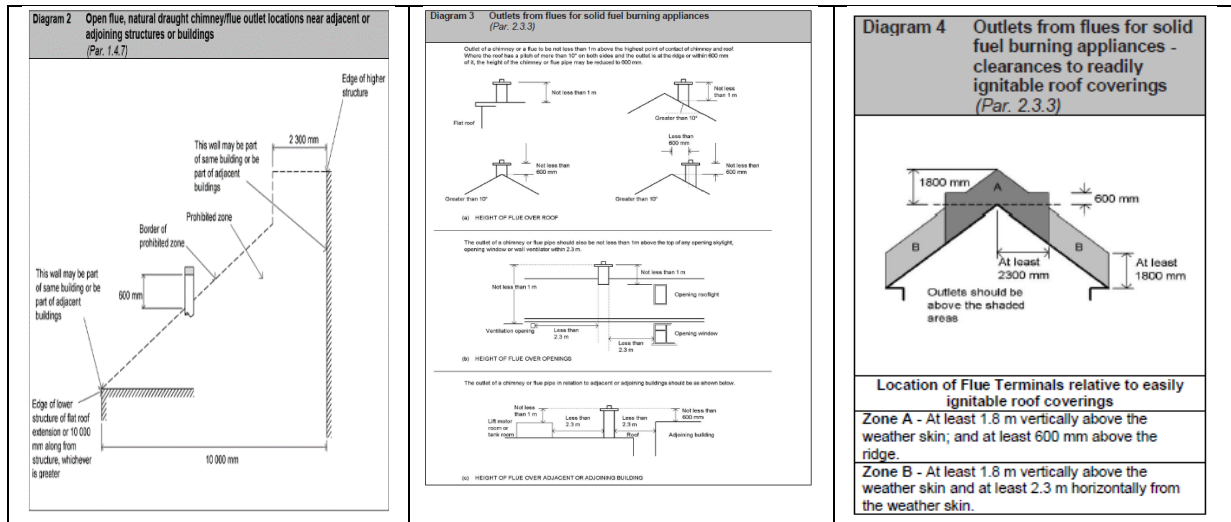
Diagram 2 Open flue, natural draught chimney/flue outlet locations near adjacent or adjoining structures or buildings
(Par. 1.4.7)

Edge of higher structure

2 300 mm

This wall may be part of same building or be part of adjacent buildings

Prohibited zone

Border of prohibited zone

This wall may be part of same building or be part of adjacent buildings

600 mm

Edge of lower structure of flat roof extension or 10 000 mm along from structure, whichever is greater

10 000 mm

Diagram 3 Outlets from flues for solid fuel burning appliances
(Par. 2.3.3)

Outlet of a chimney or a flue to be not less than 1m above the highest point of contact of chimney and roof. Where the roof has a pitch of more than 10° on both sides and the outlet is at the ridge or within 600 mm of it, the height of the chimney or flue pipe may be reduced to 600 mm.

Not less than 1 m

Flat roof

Not less than 1 m

Greater than 10°

Less than 600 mm

Not less than 600 mm

Not less than 600 mm

Greater than 10°

Greater than 10°

(a) HEIGHT OF FLUE OVER ROOF

The outlet of a chimney or flue pipe should also be not less than 1m above the top of any opening skylight, opening window or wall ventilator within 2.3 m.

Not less than 1 m

Not less than 1 m

Opening rooflight

Ventilation opening

Less than 2.3 m

Opening window

Less than 2.3 m

(b) HEIGHT OF FLUE OVER OPENINGS

The outlet of a chimney or flue pipe in relation to adjacent or adjoining buildings should be as shown below.

Not less than 1 m

Lift motor room or tank room

Less than 2.3 m

Less than 2.3 m

Not less than 600 mm

Roof

Adjoining building

(c) HEIGHT OF FLUE OVER ADJACENT OR ADJOINING BUILDING

Diagram 4 Outlets from flues for solid fuel burning appliances - clearances to readily ignitable roof coverings
(Par. 2.3.3)

1800 mm

A

600 mm

B

B

At least 2300 mm

At least 1800 mm

Outlets should be above the shaded areas

Location of Flue Terminals relative to easily ignitable roof coverings

Zone A - At least 1.8 m vertically above the weather skin; and at least 600 mm above the ridge.

Zone B - At least 1.8 m vertically above the weather skin and at least 2.3 m horizontally from the weather skin.